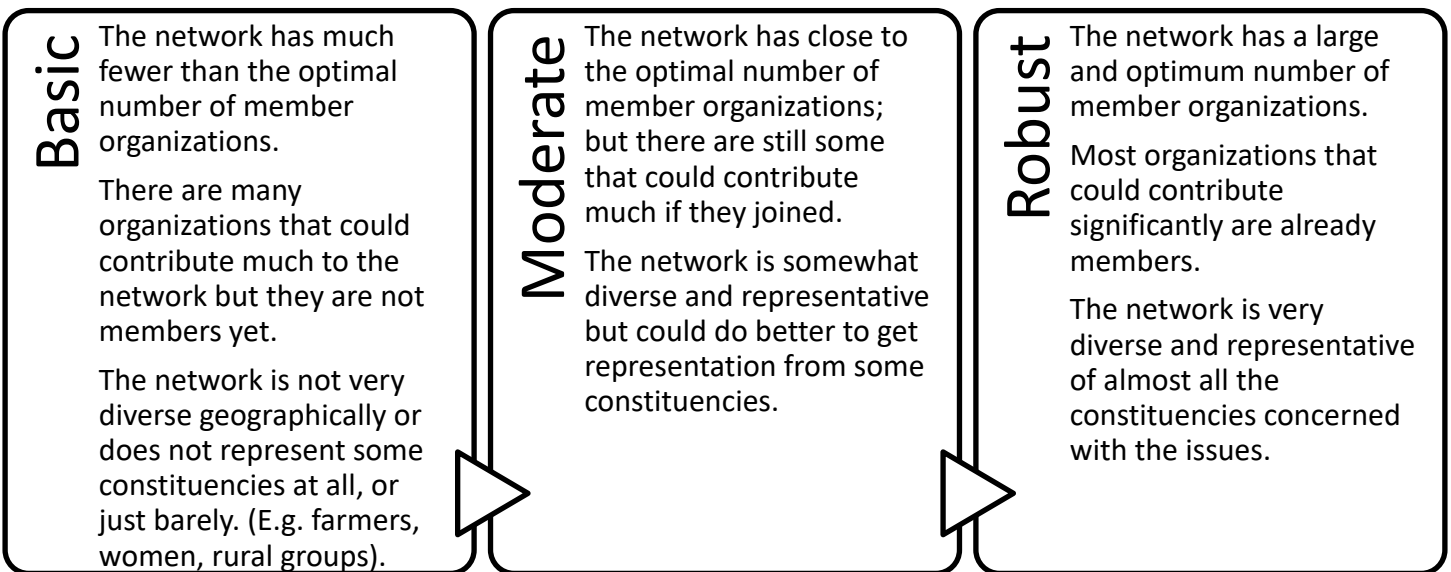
Basic

The network has much fewer than the optimal number of member organizations.

There are many organizations that could contribute much to the network but they are not members yet.

The network is not very diverse geographically or does not represent some constituencies at all, or just barely. (E.g. farmers, women, rural groups).

Moderate

The network has close to the optimal number of member organizations; but there are still some that could contribute much if they joined.

The network is somewhat diverse and representative but could do better to get representation from some constituencies.

Robust

The network has a large and optimum number of member organizations.

Most organizations that could contribute significantly are already members.

The network is very diverse and representative of almost all the constituencies concerned with the issues.